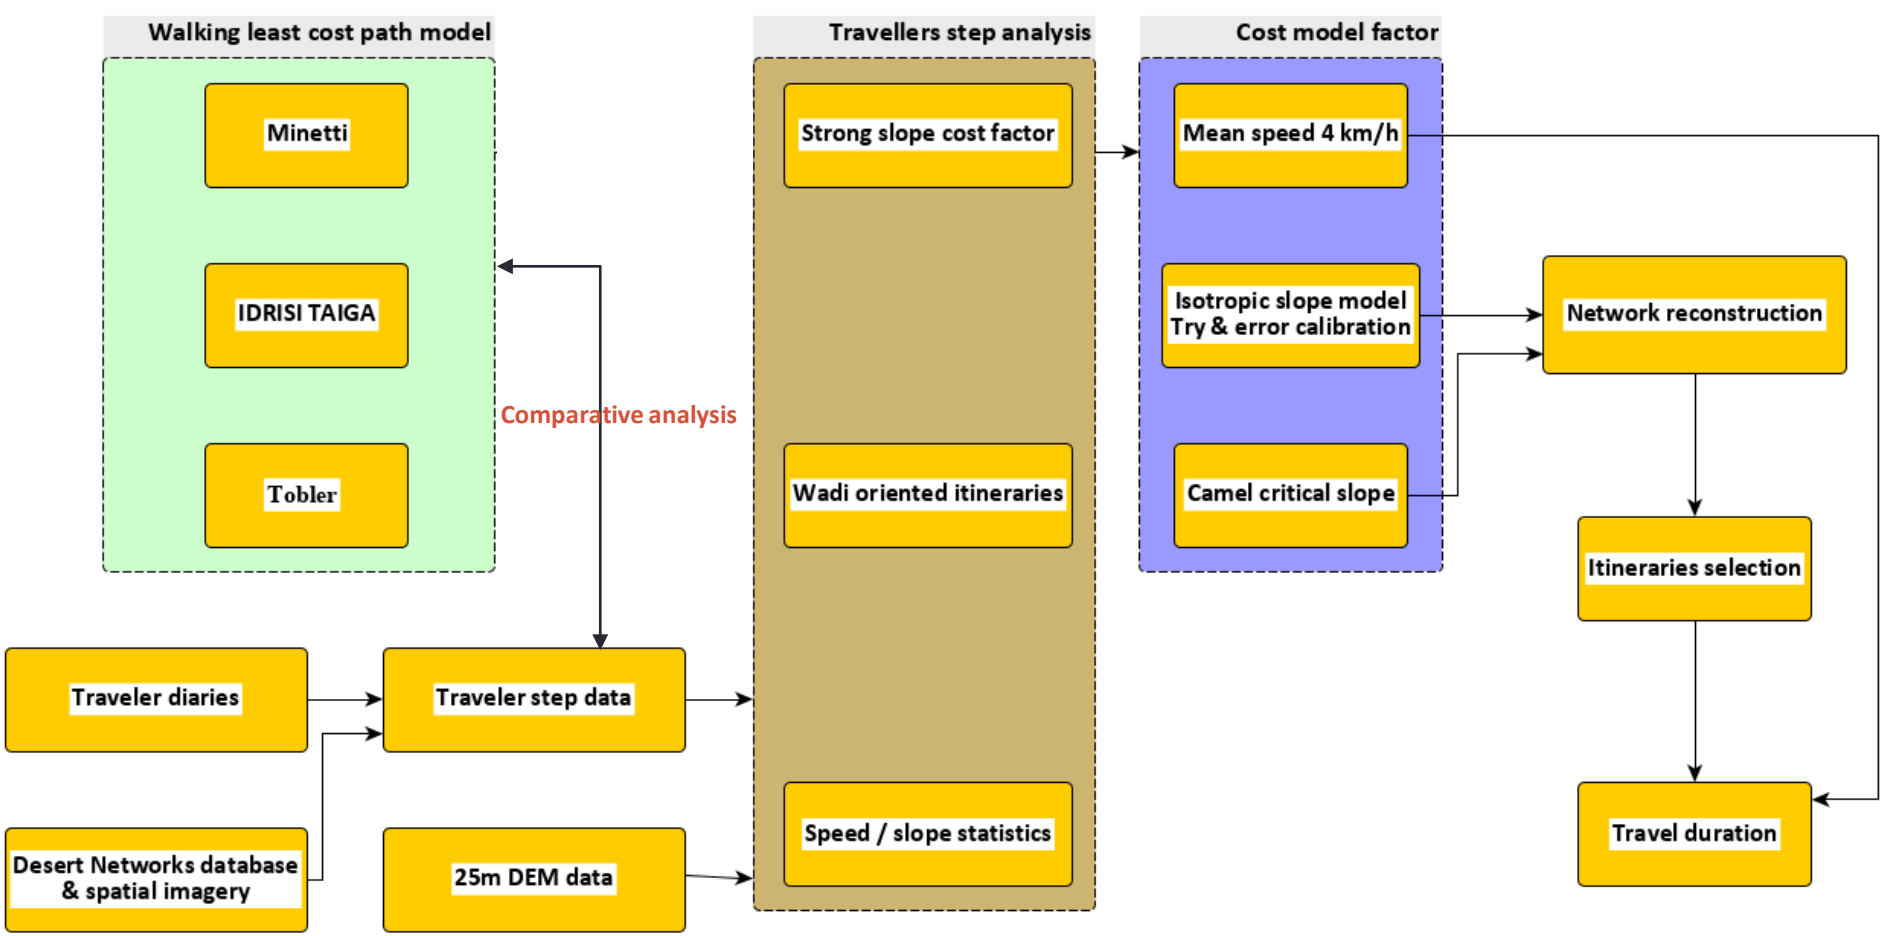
Walking least cost path model

Minetti

IDRISI TAIGA

Tobler

Comparative analysis

Travellers step analysis

Strong slope cost factor

Wadi oriented itineraries

Speed / slope statistics

Cost model factor

Mean speed 4 km/h

Isotropic slope model Try & error calibration

Camel critical slope

Network reconstruction

Itineraries selection

Travel duration

Traveler diaries

Traveler step data

Desert Networks database & spatial imagery

25m DEM data